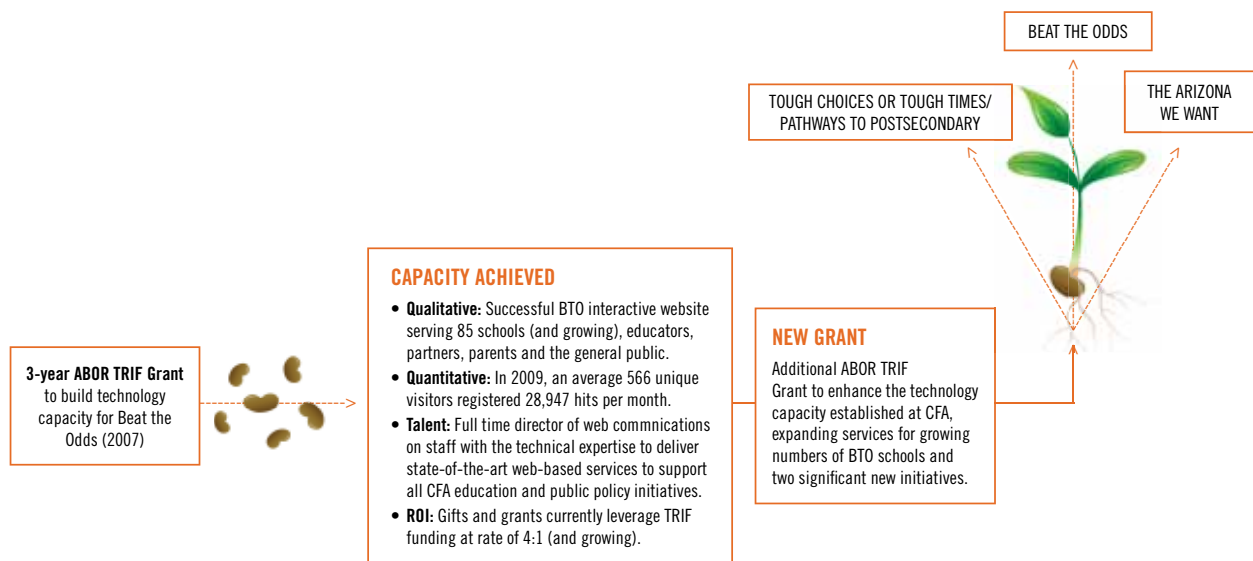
BEAT THE ODDS

TOUGH CHOICES OR TOUGH TIMES/ PATHWAYS TO POSTSECONDARY

THE ARIZONA WE WANT

3-year ABOR TRIF Grant to build technology capacity for Beat the Odds (2007)

CAPACITY ACHIEVED

• Qualitative: Successful BTO interactive website serving 85 schools (and growing), educators, partners, parents and the general public.
• Quantitative: In 2009, an average 566 unique visitors registered 28,947 hits per month.
• Talent: Full time director of web commnications on staff with the technical expertise to deliver state-of-the-art web-based services to support all CFA education and public policy initiatives.
• ROI: Gifts and grants currently leverage TRIF funding at rate of 4:1 (and growing).

NEW GRANT

Additional ABOR TRIF Grant to enhance the technology capacity established at CFA, expanding services for growing numbers of BTO schools and two significant new initiatives.